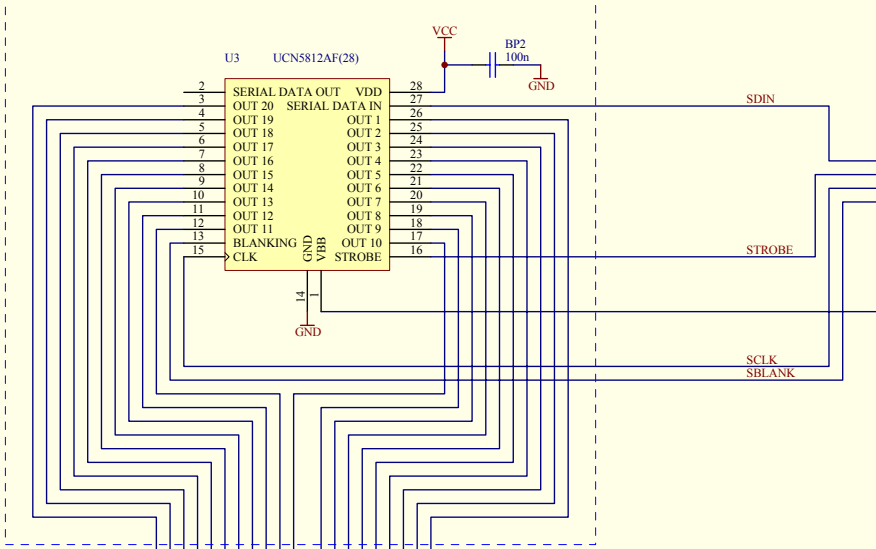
VCC
BP2
100n
GND
U3
UCN5812AF(28)

| | | | |
|---|---|---|---|
| 2 | SERIAL DATA OUT | VDD | 28 |
| 3 | OUT 20 | SERIAL DATA IN | 27 |
| 4 | OUT 19 | OUT 1 | 26 |
| 5 | OUT 18 | OUT 2 | 25 |
| 6 | OUT 17 | OUT 3 | 24 |
| 7 | OUT 16 | OUT 4 | 23 |
| 8 | OUT 15 | OUT 5 | 22 |
| 9 | OUT 14 | OUT 6 | 21 |
| 10 | OUT 13 | OUT 7 | 20 |
| 11 | OUT 12 | OUT 8 | 19 |
| 12 | OUT 11 | OUT 9 | 18 |
| 13 | BLANKING | OUT 10 | 17 |
| 15 | CLK | STROBE | 16 |

GND
VBB
14
1
GND
SDIN
STROBE
SCLK
SBLANK